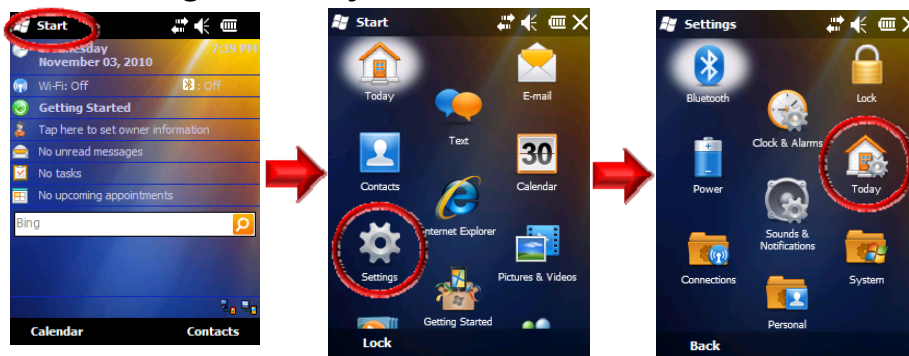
Start
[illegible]nesday
November 03, 2010
7:39 PM
Wi-Fi: Off
: Off
Getting Started
Tap here to set owner information
No unread messages
No tasks
No upcoming appointments
Bing
Calendar
Contacts

Start
Today
E-mail
Text
Contacts
30
Calendar
Internet Explorer
Settings
Pictures & Videos
Getting Started
Lock

Settings
Bluetooth
Lock
Clock & Alarms
Power
Today
Sounds & Notifications
Connections
System
Personal
Back